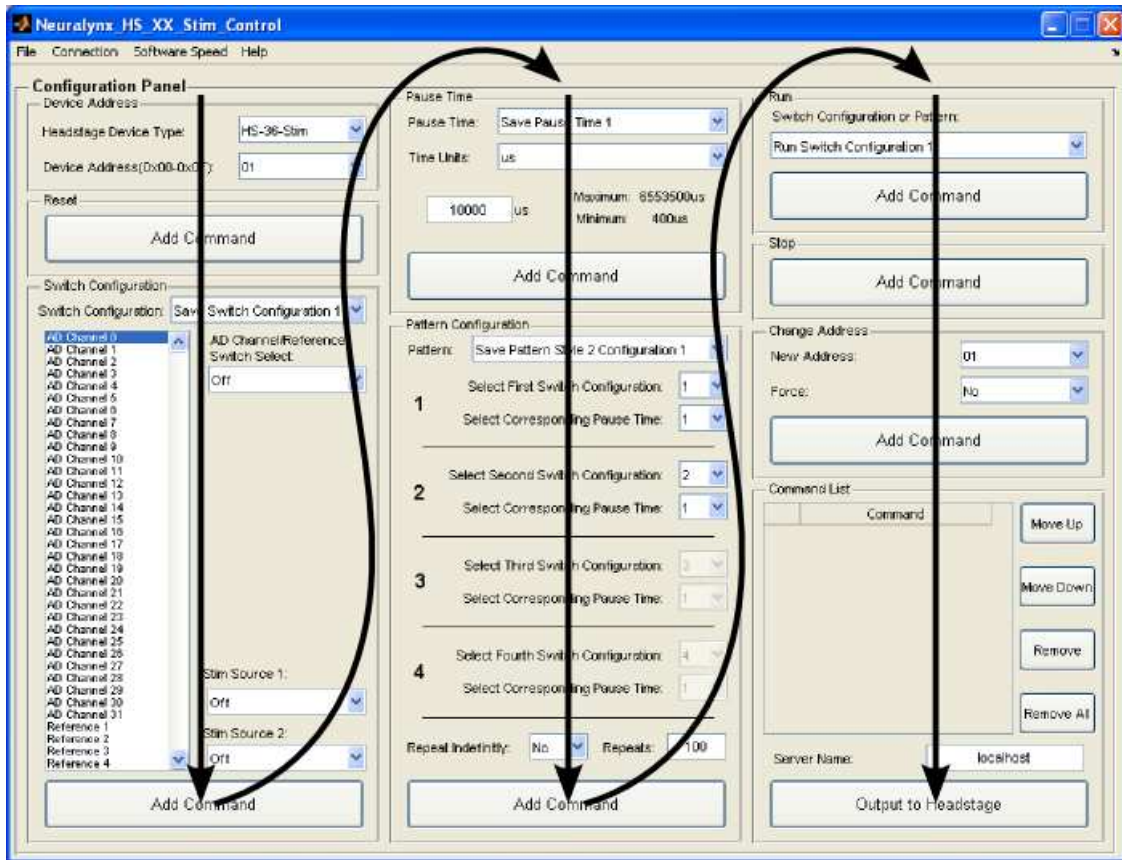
Neuralynx_HS_XX_Stim_Control

File Connection Software Speed Help

Configuration Panel

Device Address

Headstage Device Type: HS-36-Stim

Device Address(0x00-0x0F): 01

Reset

Add Command

Switch Configuration

Switch Configuration: Save Switch Configuration 1

AD Channel 0
AD Channel 1
AD Channel 2
AD Channel 3
AD Channel 4
AD Channel 5
AD Channel 6
AD Channel 7
AD Channel 8
AD Channel 9
AD Channel 10
AD Channel 11
AD Channel 12
AD Channel 13
AD Channel 14
AD Channel 15
AD Channel 16
AD Channel 17
AD Channel 18
AD Channel 19
AD Channel 20
AD Channel 21
AD Channel 22
AD Channel 23
AD Channel 24
AD Channel 25
AD Channel 26
AD Channel 27
AD Channel 28
AD Channel 29
AD Channel 30
AD Channel 31
Reference 1
Reference 2
Reference 3
Reference 4

AD Channel/Reference Switch Select:

Off

Stim Source 1:

Off

Stim Source 2:

Off

Add Command

Pause Time

Pause Time: Save Pause Time 1

Time Units: us

10000 us

Maximum: 6553500us

Minimum: 400us

Add Command

Pattern Configuration

Pattern: Save Pattern Style 2 Configuration 1

1

Select First Switch Configuration: 1

Select Corresponding Pause Time: 1

2

Select Second Switch Configuration: 2

Select Corresponding Pause Time: 1

3

Select Third Switch Configuration: 3

Select Corresponding Pause Time: 1

4

Select Fourth Switch Configuration: 4

Select Corresponding Pause Time: 1

Repeat Indefinitly: No Repeats: 100

Add Command

Run

Switch Configuration or Pattern:

Run Switch Configuration 1

Add Command

Stop

Add Command

Change Address

New Address: 01

Force: No

Add Command

Command List

Command

Move Up

Move Down

Remove

Remove All

Server Name: localhost

Output to Headstage